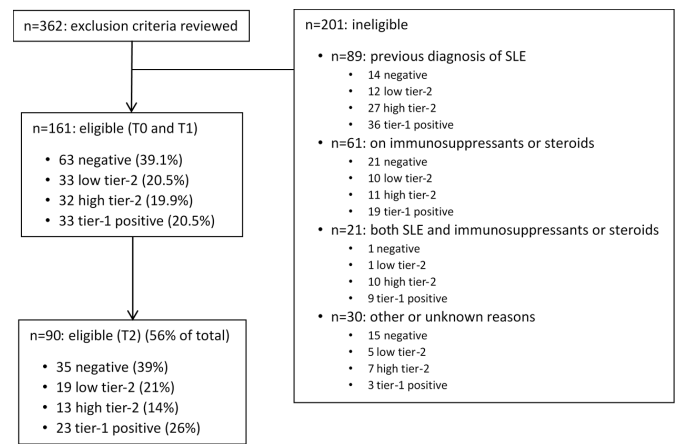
n=362: exclusion criteria reviewed

n=161: eligible (T0 and T1)

- 63 negative (39.1%)
- 33 low tier-2 (20.5%)
- 32 high tier-2 (19.9%)
- 33 tier-1 positive (20.5%)

n=90: eligible (T2) (56% of total)

- 35 negative (39%)
- 19 low tier-2 (21%)
- 13 high tier-2 (14%)
- 23 tier-1 positive (26%)

n=201: ineligible

- n=89: previous diagnosis of SLE
  - 14 negative
  - 12 low tier-2
  - 27 high tier-2
  - 36 tier-1 positive
- n=61: on immunosuppressants or steroids
  - 21 negative
  - 10 low tier-2
  - 11 high tier-2
  - 19 tier-1 positive
- n=21: both SLE and immunosuppressants or steroids
  - 1 negative
  - 1 low tier-2
  - 10 high tier-2
  - 9 tier-1 positive
- n=30: other or unknown reasons
  - 15 negative
  - 5 low tier-2
  - 7 high tier-2
  - 3 tier-1 positive